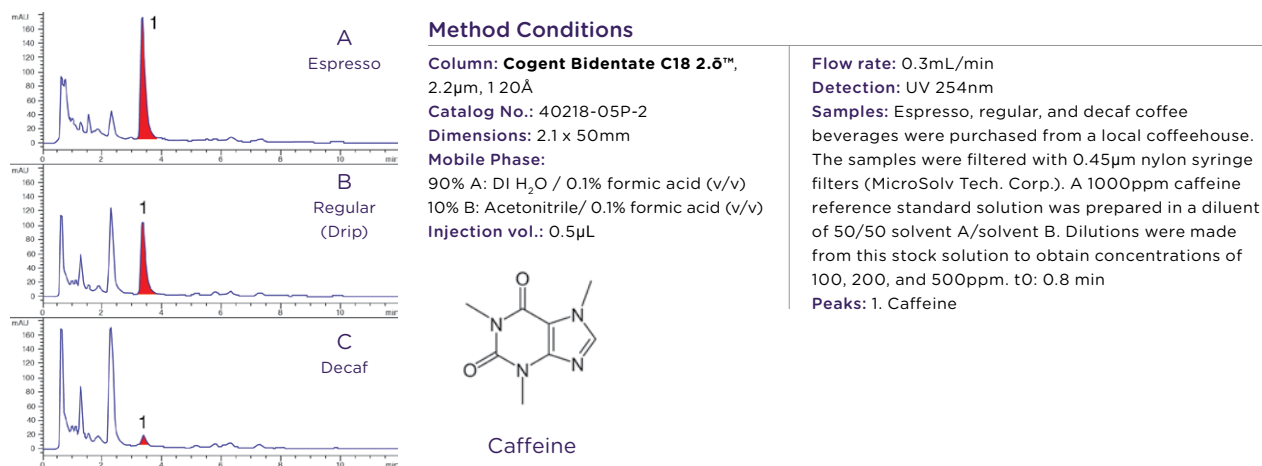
mAU
160
140
120
100
80
60
40
20
0
1
2
4
6
8
10
min

A
Espresso

mAU
160
140
120
100
80
60
40
20
0
1
2
4
6
8
10
min

B
Regular
(Drip)

mAU
160
140
120
100
80
60
40
20
0
1
2
4
6
8
10
min

C
Decaf

Method Conditions

Column: Cogent Bidentate C18 2.o™, 2.2µm, 1 20Å
Catalog No.: 40218-05P-2
Dimensions: 2.1 x 50mm
Mobile Phase:
90% A: DI $H_2O$ / 0.1% formic acid (v/v)
10% B: Acetonitrile/ 0.1% formic acid (v/v)
Injection vol.: 0.5µL

O
N
N
O
N
N

Caffeine

Flow rate: 0.3mL/min
Detection: UV 254nm
Samples: Espresso, regular, and decaf coffee beverages were purchased from a local coffeehouse. The samples were filtered with 0.45µm nylon syringe filters (MicroSolv Tech. Corp.). A 1000ppm caffeine reference standard solution was prepared in a diluent of 50/50 solvent A/solvent B. Dilutions were made from this stock solution to obtain concentrations of 100, 200, and 500ppm. t0: 0.8 min
Peaks: 1. Caffeine